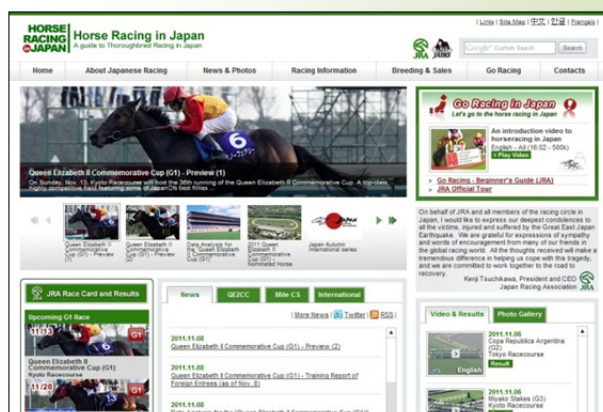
HORSE RACING in JAPAN

Horse Racing in Japan
A guide to Thoroughbred Racing in Japan

| Links | Site Map | 中文 | 한글 | Français |

JRA

Google Custom Search
Search

Home
About Japanese Racing
News & Photos
Racing Information
Breeding & Sales
Go Racing
Contacts

Queen Elizabeth II Commemorative Cup (G1) - Preview (1)
On Sunday, Nov. 13, Kyoto Racecourse will host the 36th running of the Queen Elizabeth II Commemorative Cup. A top-class highly competitive field featuring some of Japan's best fillies ...

Queen Elizabeth II Commemorative Cup (G1) - Preview (1)
Queen Elizabeth II Commemorative Cup (G1) - Preview (2)
Data Analysis for the Queen Elizabeth II Commemorative Cup (G1)
2011 Queen Elizabeth II Commemorative Cup (G1) - Nominated Horse
Japan Autumn International series

Go Racing in Japan
Let's go to the horse racing in Japan
An introduction video to horseracing in Japan
English - All (16:02 - 500k)
Play Video
Go Racing - Beginner's Guide (JRA)
JRA Official Tour

On behalf of JRA and all members of the racing circle in Japan, I would like to express our deepest condolences to all the victims, injured and suffered by the Great East Japan Earthquake. We are grateful for expressions of sympathy and words of encouragement from many of our friends in the global racing world. All the thoughts received will make a tremendous difference in helping us cope with this tragedy, and we are committed to work together to the road to recovery.
Kenji Tsuchikawa, President and CEO
Japan Racing Association

JRA Race Card and Results
Upcoming G1 Race
11/13
G1
Queen Elizabeth II Commemorative Cup (G1)
Kyoto Racecourse
11/20
G1

News
QE2CC
Mile CS
International

| More News | Twitter | RSS |

2011.11.08
Queen Elizabeth II Commemorative Cup (G1) - Preview (2)

2011.11.08
Queen Elizabeth II Commemorative Cup (G1) - Training Report of Foreign Entrees (as of Nov. 8)

2011.11.08
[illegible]

Video & Results
Photo Gallery

2011.11.06
Copa Republica Argentina (G2)
Tokyo Racecourse
English
Result

2011.11.06
Miyako Stakes (G3)
Kyoto Racecourse